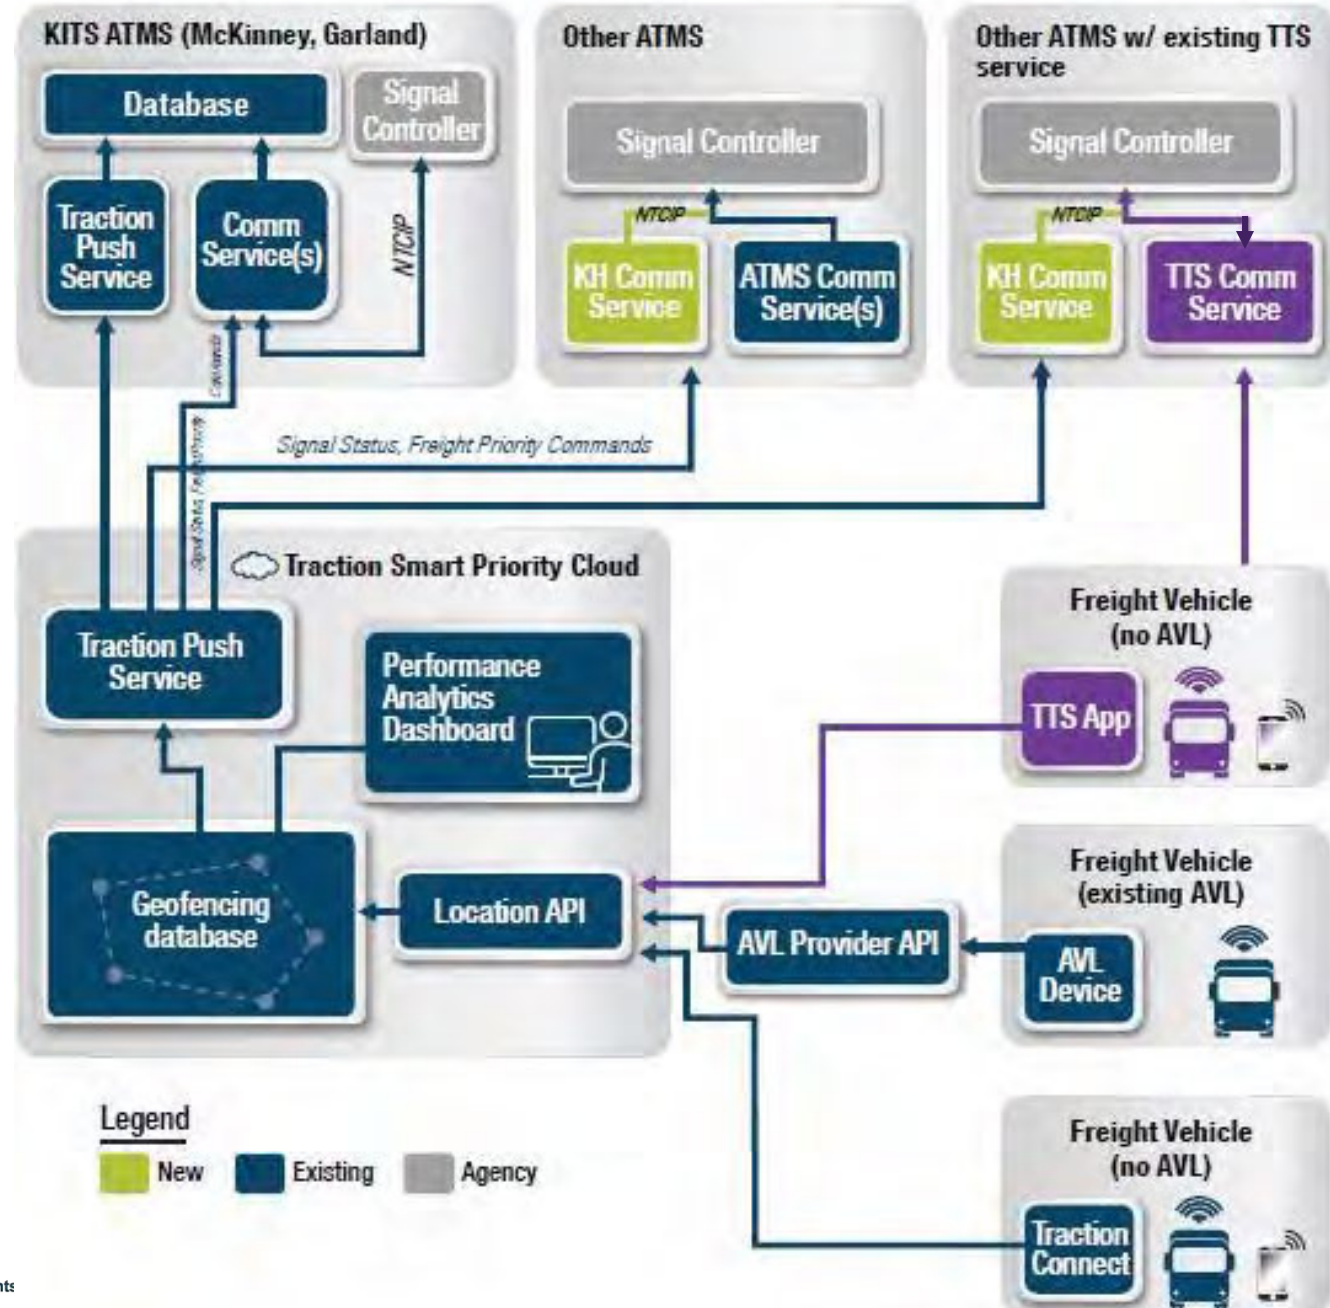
KITS ATMS (McKinney, Garland)

Database

Signal Controller

Traction Push Service

Comm Service(s)

NTCIP

Commands

Other ATMS

Signal Controller

NTCIP

KH Comm Service

ATMS Comm Service(s)

Other ATMS w/ existing TTS service

Signal Controller

NTCIP

KH Comm Service

TTS Comm Service

Signal Status, Freight Priority Commands

Signal Status, Freight Priority

Traction Smart Priority Cloud

Traction Push Service

Performance Analytics Dashboard

Geofencing database

Location API

Freight Vehicle (no AVL)

TTS App

Freight Vehicle (existing AVL)

AVL Provider API

AVL Device

Freight Vehicle (no AVL)

Traction Connect

Legend

New

Existing

Agency

nts